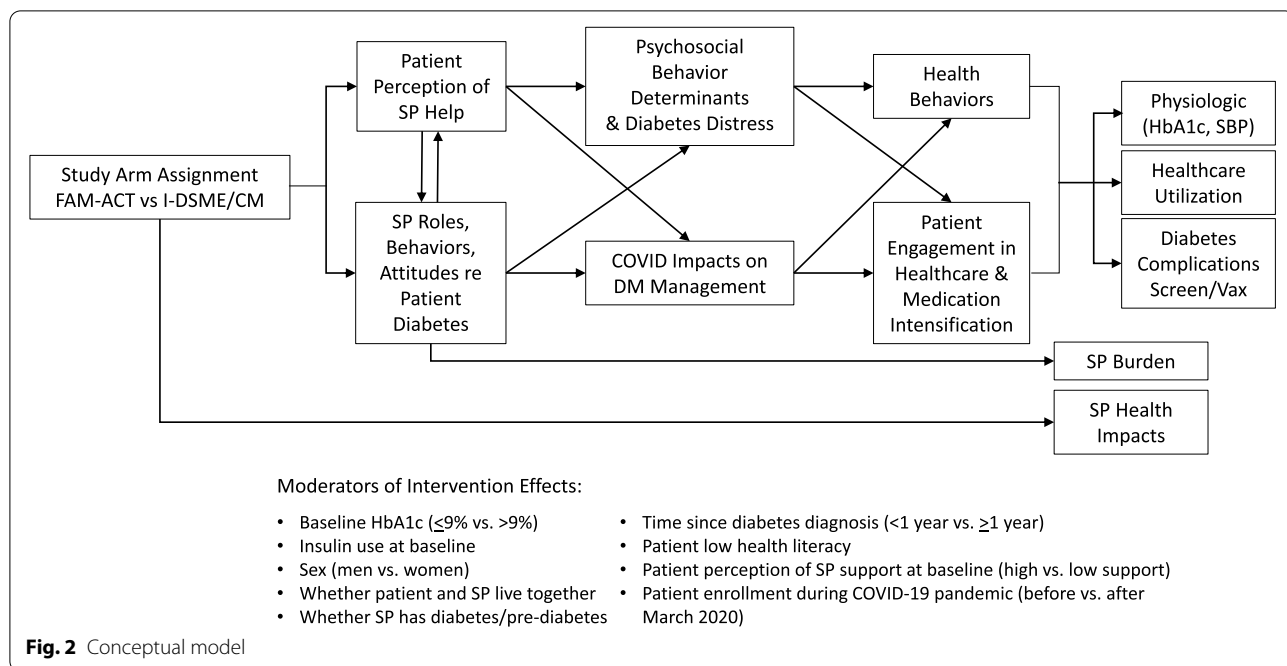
Study Arm Assignment FAM-ACT vs I-DSME/CM

Patient Perception of SP Help

SP Roles, Behaviors, Attitudes re Patient Diabetes

Psychosocial Behavior Determinants & Diabetes Distress

COVID Impacts on DM Management

Health Behaviors

Patient Engagement in Healthcare & Medication Intensification

Physiologic (HbA1c, SBP)

Healthcare Utilization

Diabetes Complications Screen/Vax

SP Burden

SP Health Impacts

Moderators of Intervention Effects:

• Baseline HbA1c ($\leq$9% vs. >9%)
• Insulin use at baseline
• Sex (men vs. women)
• Whether patient and SP live together
• Whether SP has diabetes/pre-diabetes

• Time since diabetes diagnosis (<1 year vs. $\geq$1 year)
• Patient low health literacy
• Patient perception of SP support at baseline (high vs. low support)
• Patient enrollment during COVID-19 pandemic (before vs. after March 2020)

Fig. 2 Conceptual model